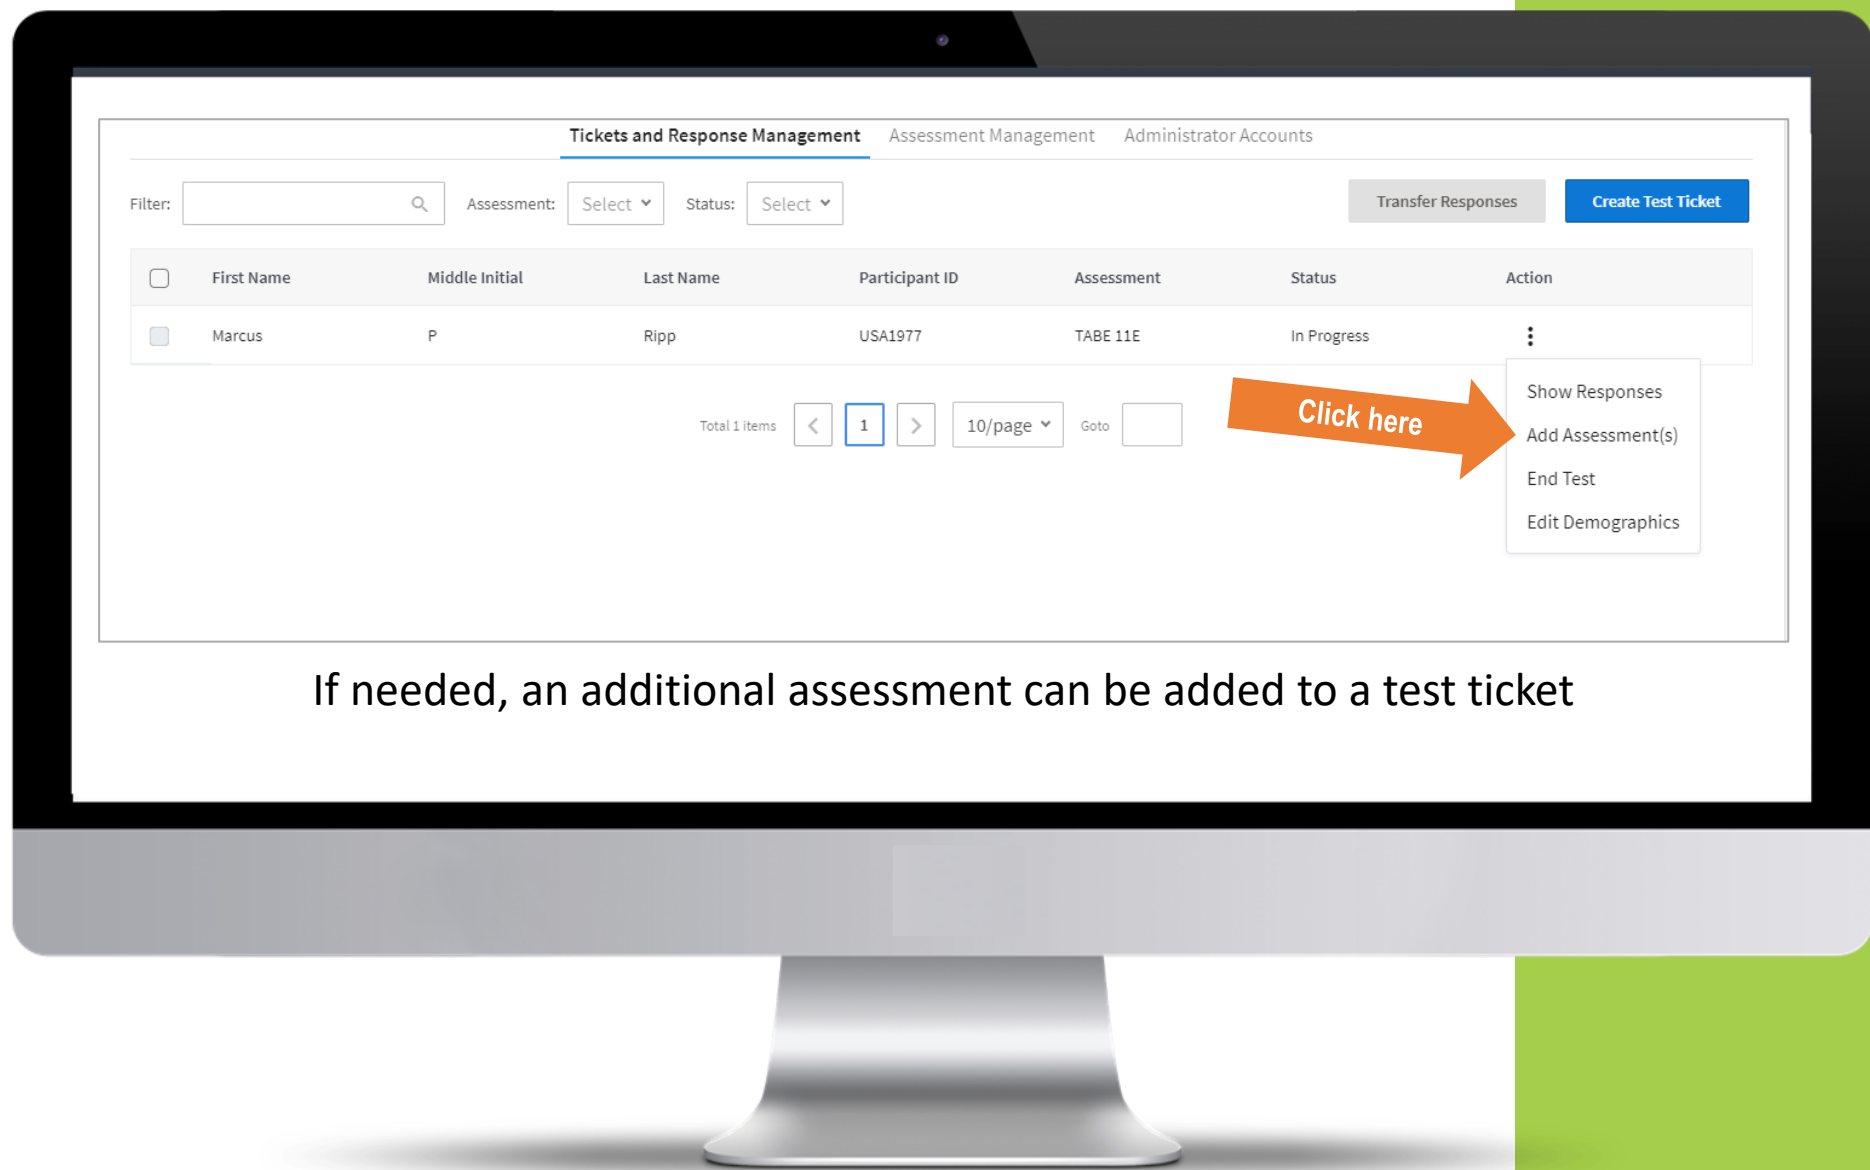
Tickets and Response Management Assessment Management Administrator Accounts

Filter: Assessment: Select Status: Select Transfer Responses Create Test Ticket

| | First Name | Middle Initial | Last Name | Participant ID | Assessment | Status | Action |
|---|---|---|---|---|---|---|---|
| | Marcus | P | Ripp | USA1977 | TABE 11E | In Progress | ⋮ |

Show Responses
Add Assessment(s)
End Test
Edit Demographics

Click here

Total 1 items < 1 > 10/page Goto

If needed, an additional assessment can be added to a test ticket